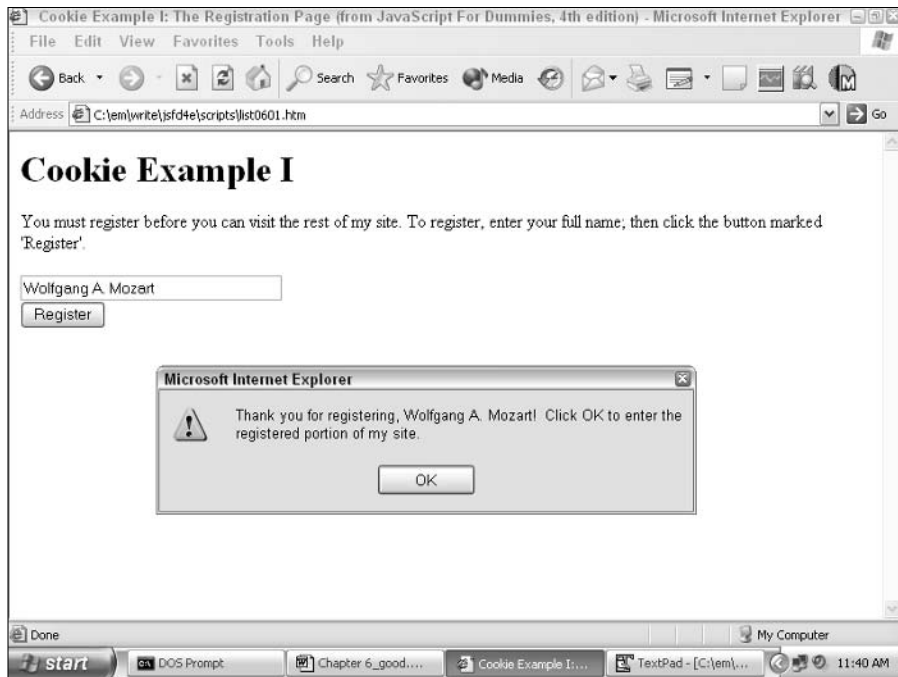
Cookie Example I: The Registration Page (from JavaScript For Dummies, 4th edition) - Microsoft Internet Explorer

File Edit View Favorites Tools Help

Back Search Favorites Media

Address C:\em\write\jsfd4e\scripts\list0601.htm Go

# Cookie Example I

You must register before you can visit the rest of my site. To register, enter your full name; then click the button marked 'Register'.

Wolfgang A. Mozart

Register

Microsoft Internet Explorer

Thank you for registering, Wolfgang A. Mozart! Click OK to enter the registered portion of my site.

OK

Done

My Computer

start DOS Prompt Chapter 6_good.... Cookie Example I:... TextPad - [C:\em\... 11:40 AM